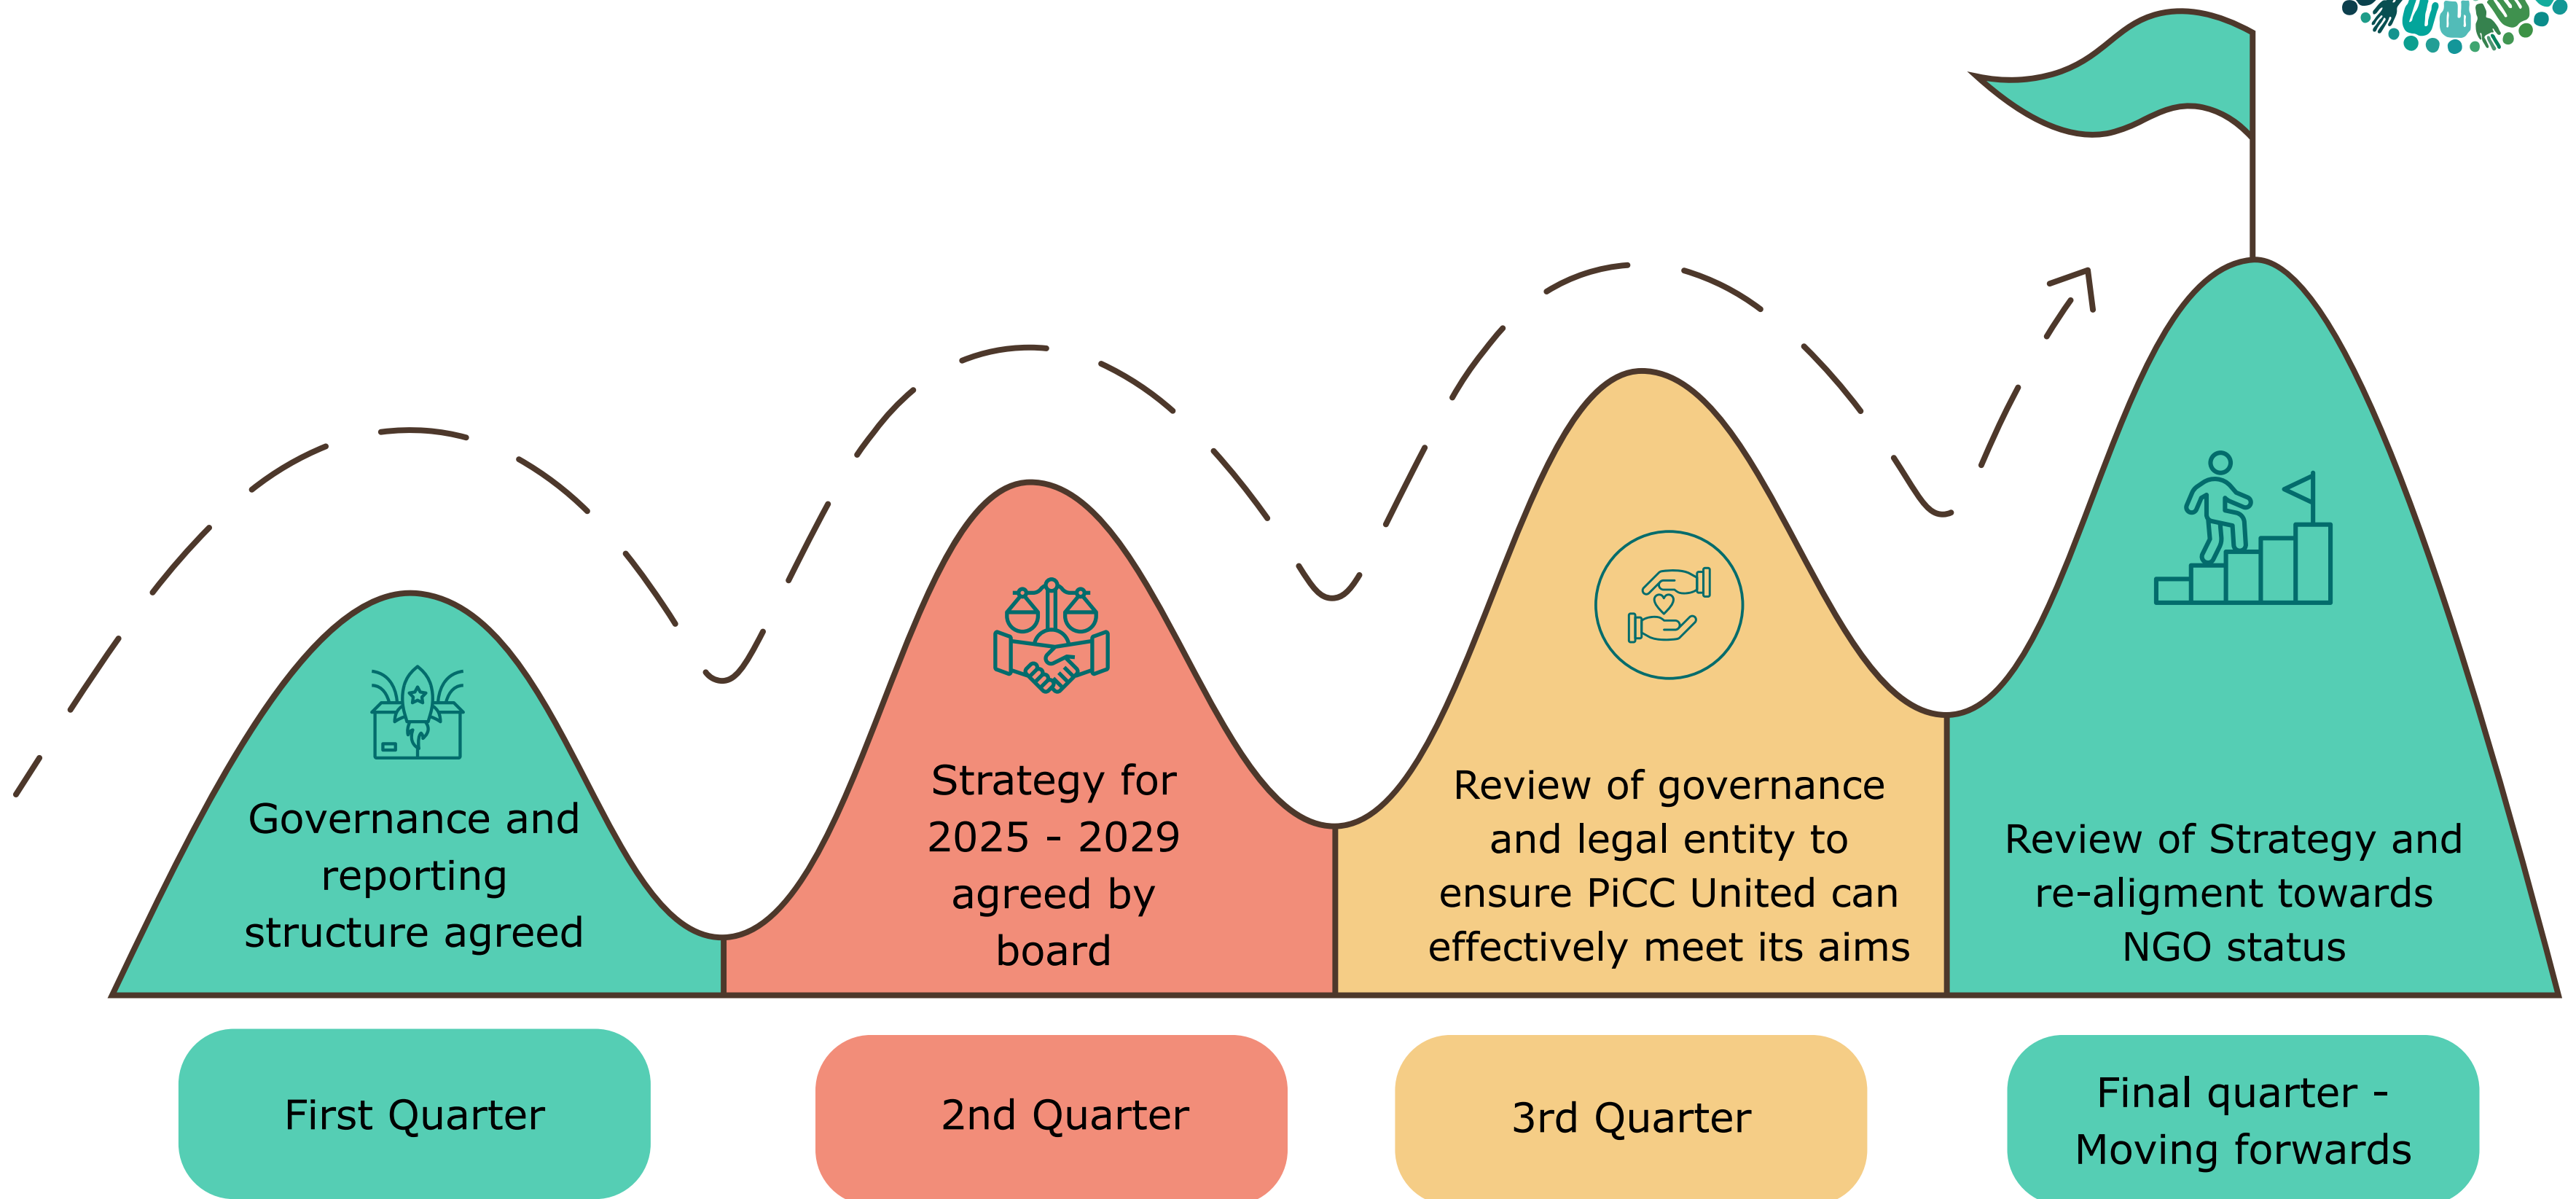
Governance and reporting structure agreed

Strategy for 2025 - 2029 agreed by board

Review of governance and legal entity to ensure PiCC United can effectively meet its aims

Review of Strategy and re-aligment towards NGO status

First Quarter

2nd Quarter

3rd Quarter

Final quarter - Moving forwards